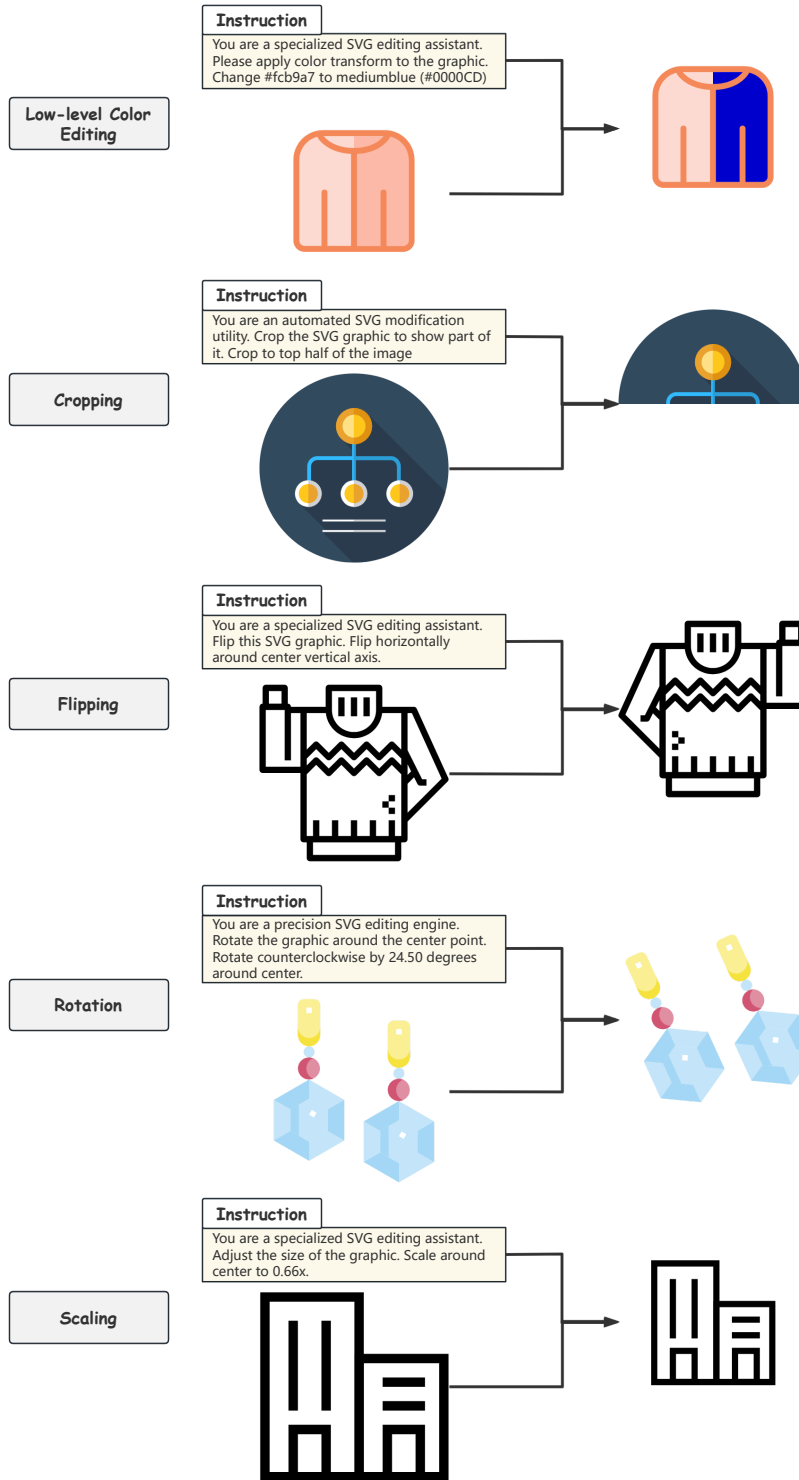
Low-level Color Editing

Instruction

You are a specialized SVG editing assistant. Please apply color transform to the graphic. Change #fcb9a7 to mediumblue (#0000CD)

Cropping

Instruction

You are an automated SVG modification utility. Crop the SVG graphic to show part of it. Crop to top half of the image

Flipping

Instruction

You are a specialized SVG editing assistant. Flip this SVG graphic. Flip horizontally around center vertical axis.

Rotation

Instruction

You are a precision SVG editing engine. Rotate the graphic around the center point. Rotate counterclockwise by 24.50 degrees around center.

Scaling

Instruction

You are a specialized SVG editing assistant. Adjust the size of the graphic. Scale around center to 0.66x.